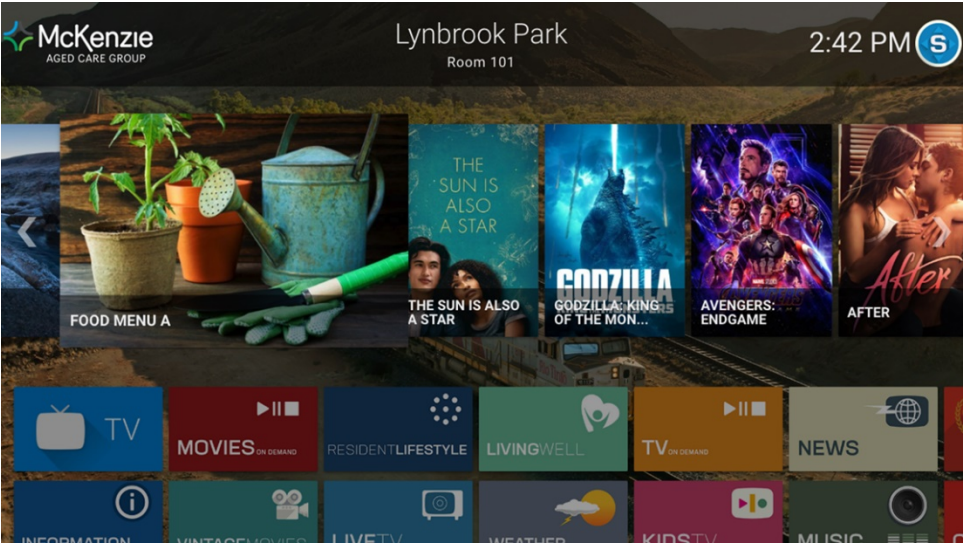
McKenzie
AGED CARE GROUP

Lynbrook Park
Room 101

2:42 PM

S

FOOD MENU A

THE SUN IS ALSO A STAR

THE SUN IS ALSO A STAR

GODZILLA

GODZILLA: KING OF THE MON...

AVENGERS: ENDGAME

After

AFTER

TV

MOVIES ON DEMAND

RESIDENTLIFESTYLE

LIVINGWELL

TV ON DEMAND

NEWS

INFORMATION

VINTAGEMOVIES

LIVETV

WEATHER

KIDSTV

MUSIC